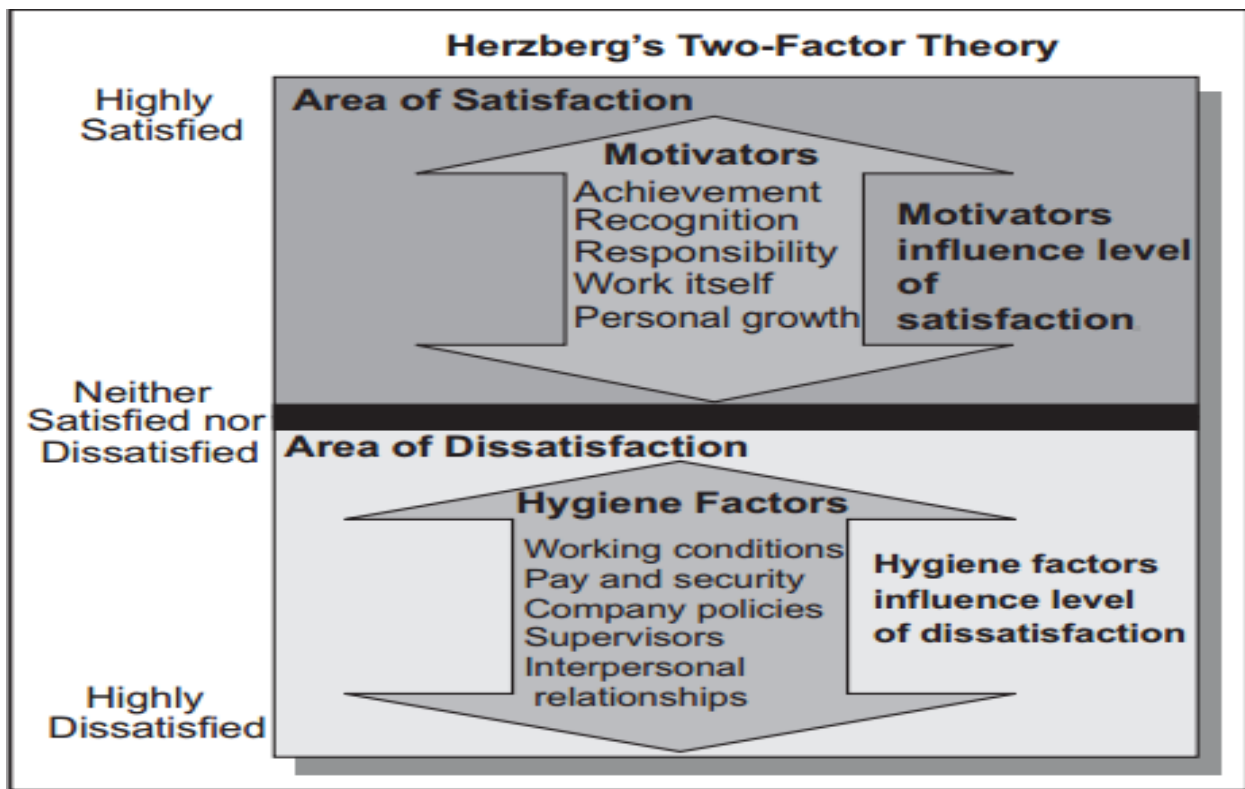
Herzberg's Two-Factor Theory

Highly Satisfied

Area of Satisfaction

Motivators

Achievement
Recognition
Responsibility
Work itself
Personal growth

Motivators influence level of satisfaction

Neither Satisfied nor Dissatisfied

Area of Dissatisfaction

Hygiene Factors

Working conditions
Pay and security
Company policies
Supervisors
Interpersonal relationships

Hygiene factors influence level of dissatisfaction

Highly Dissatisfied